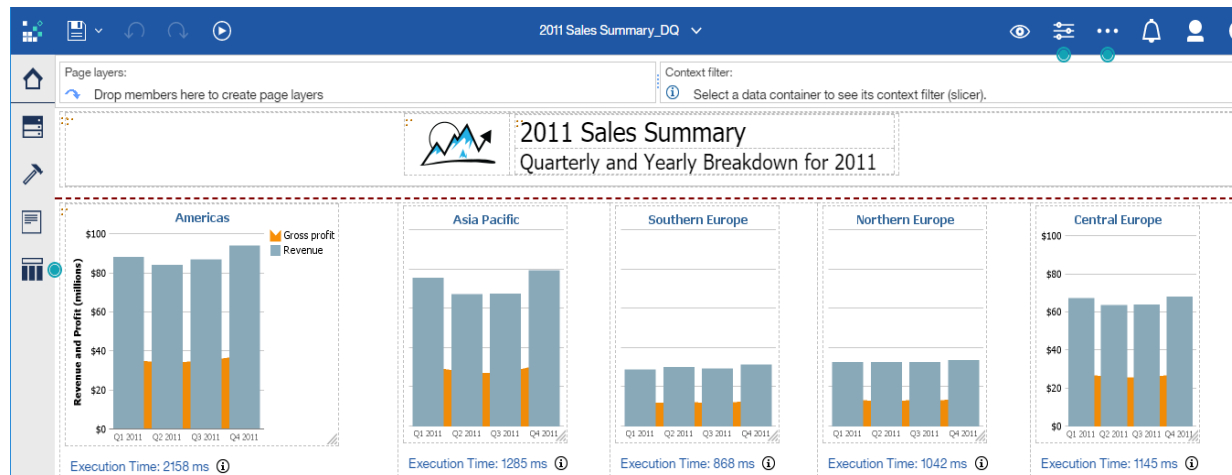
2011 Sales Summary_DQ

Page layers:
Drop members here to create page layers

Context filter:
Select a data container to see its context filter (slicer).

2011 Sales Summary
Quarterly and Yearly Breakdown for 2011

Americas
Gross profit
Revenue
Revenue and Profit (millions)
$100
$80
$60
$40
$20
$0
Q1 2011 Q2 2011 Q3 2011 Q4 2011
Execution Time: 2158 ms

Asia Pacific
Q1 2011 Q2 2011 Q3 2011 Q4 2011
Execution Time: 1285 ms

Southern Europe
Q1 2011 Q2 2011 Q3 2011 Q4 2011
Execution Time: 868 ms

Northern Europe
Q1 2011 Q2 2011 Q3 2011 Q4 2011
Execution Time: 1042 ms

Central Europe
$100
$80
$60
$40
$20
$0
Q1 2011 Q2 2011 Q3 2011 Q4 2011
Execution Time: 1145 ms